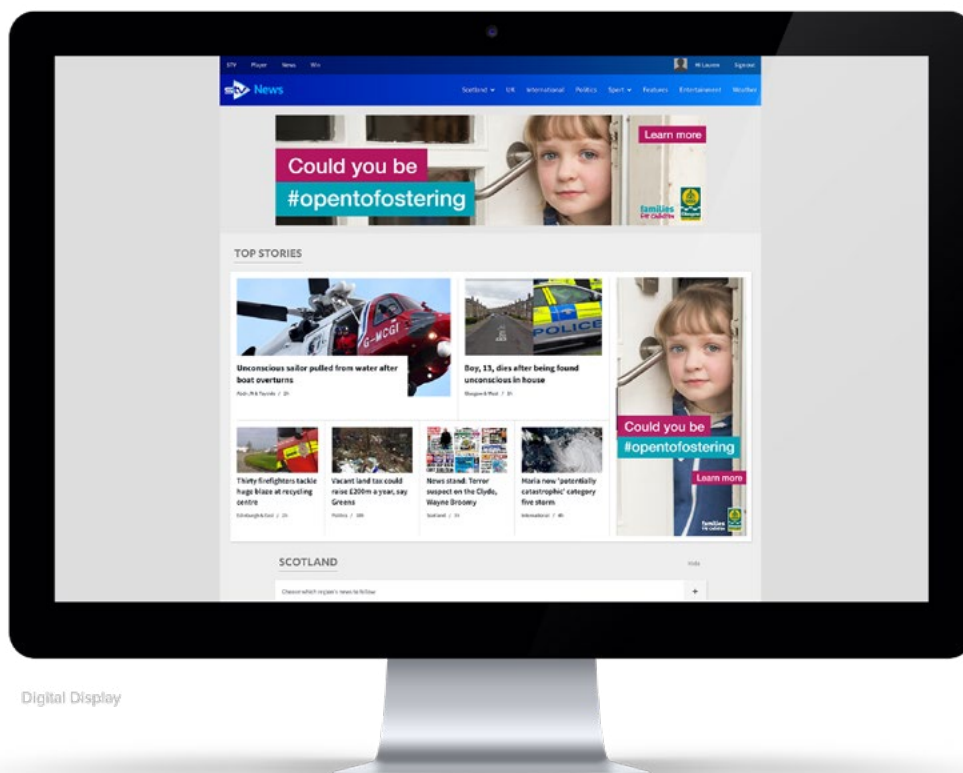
STV Player News Win

Hi Lauren Signout

News

Scotland UK International Politics Sport Features Entertainment Weather

Could you be
#opentofostering

Learn more

families for children

TOP STORIES

Unconscious sailor pulled from water after boat overturns

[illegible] / 2h

Boy, 13, dies after being found unconscious in house

Glasgow & West / 3h

Could you be
#opentofostering

Learn more

families

Thirty firefighters tackle huge blaze at recycling centre

Edinburgh & East / 2h

Vacant land tax could raise £200m a year, say Greens

Politics / 10h

News stand: Terror suspect on the Clyde, Wayne Broomy

Scotland / 3h

Maria now 'potentially catastrophic' category five storm

International / 4h

SCOTLAND

Hide

Choose which region's news to follow

+

Digital Display